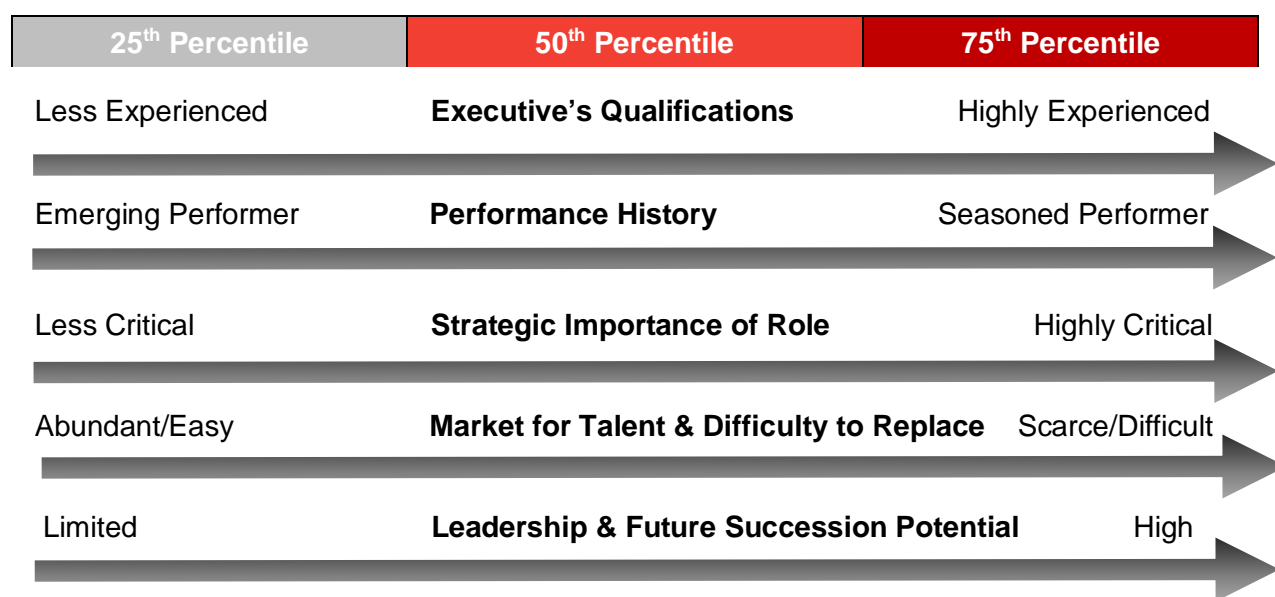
| 25$^{th}$ Percentile | 50$^{th}$ Percentile | 75$^{th}$ Percentile |
|---|---|---|

Less Experienced **Executive's Qualifications** Highly Experienced

Emerging Performer **Performance History** Seasoned Performer

Less Critical **Strategic Importance of Role** Highly Critical

Abundant/Easy **Market for Talent & Difficulty to Replace** Scarce/Difficult

Limited **Leadership & Future Succession Potential** High